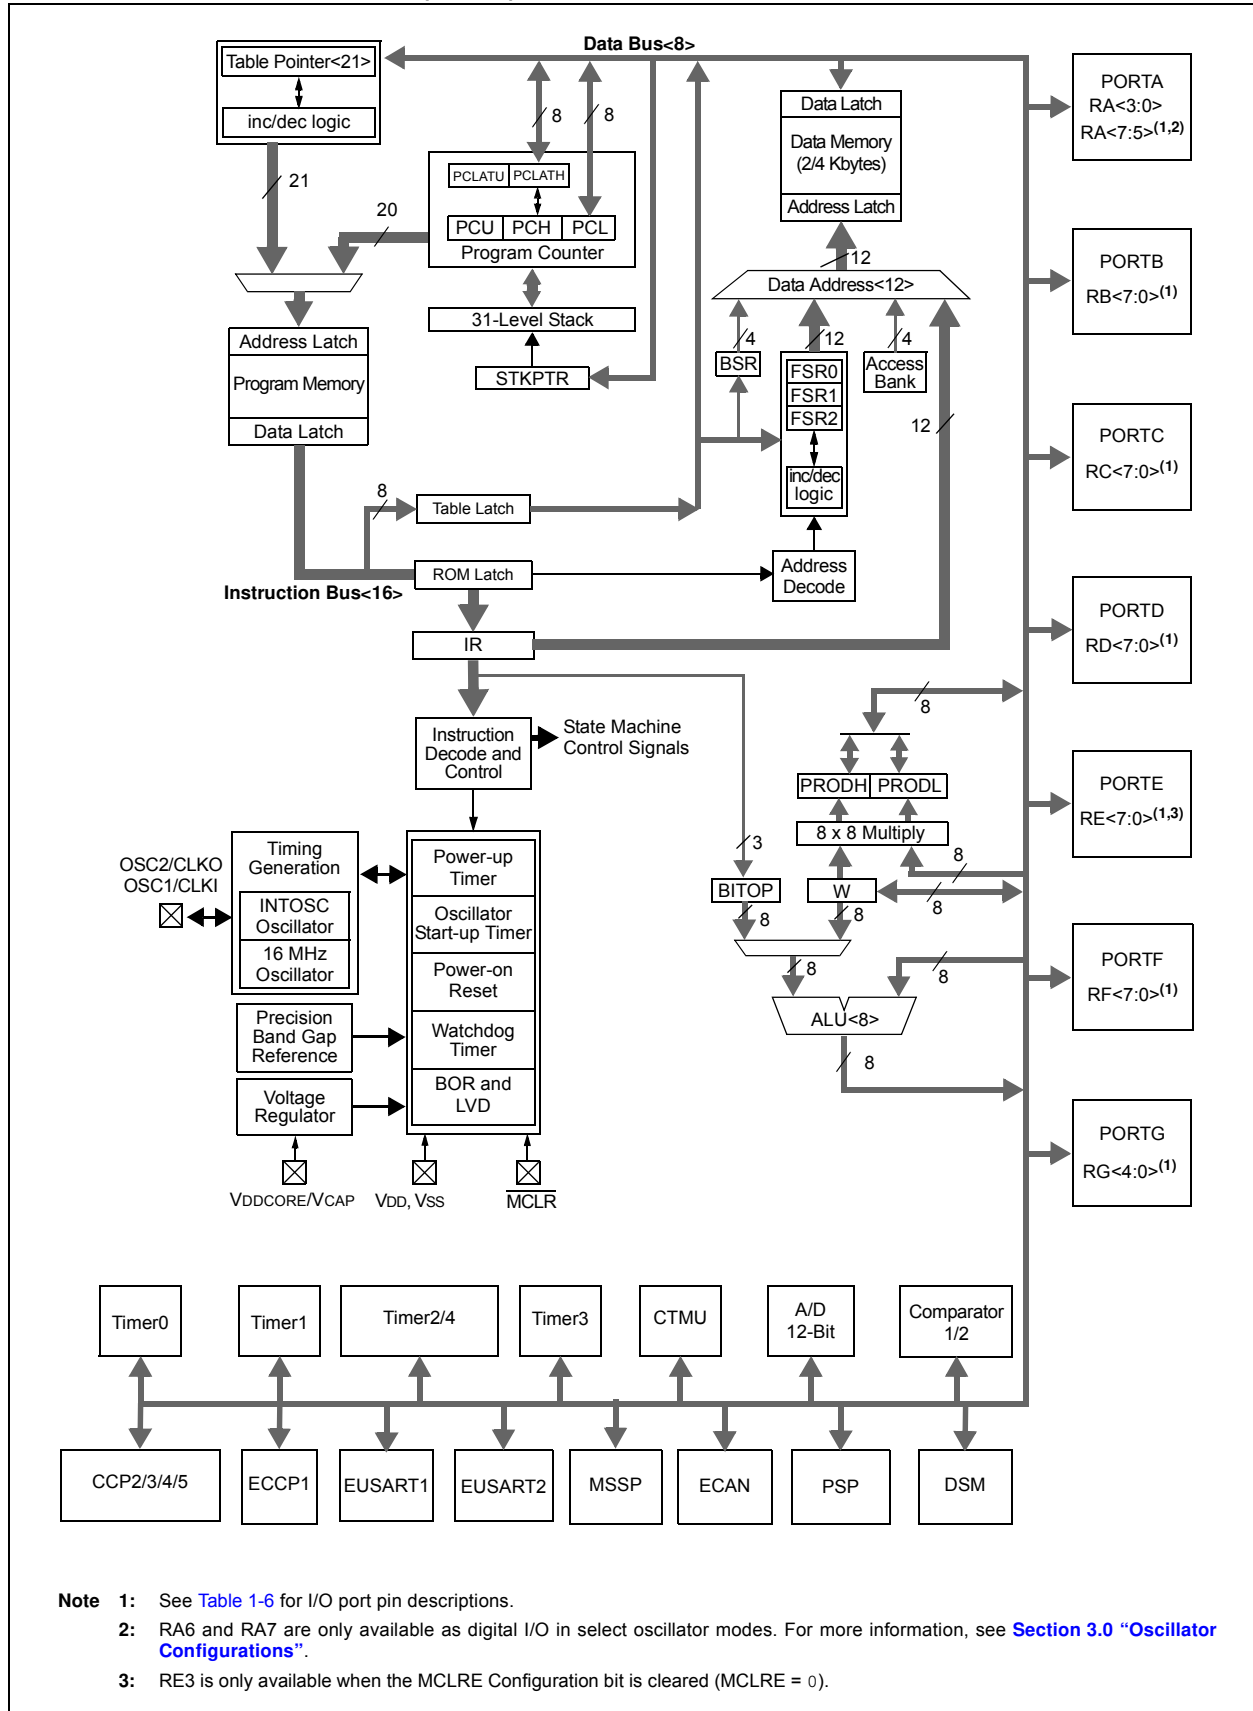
Data Bus<8>

Table Pointer<21>
inc/dec logic
21
20
8
8
PCLATU PCLATH
PCU PCH PCL
Program Counter
31-Level Stack
STKPTR

Data Latch
Data Memory (2/4 Kbytes)
Address Latch
12
Data Address<12>
4
12
4
BSR
FSR0
FSR1
FSR2
inc/dec logic
Access Bank
12

Address Latch
Program Memory
Data Latch
8
Table Latch
ROM Latch
Instruction Bus<16>
Address Decode
IR

Instruction Decode and Control
State Machine Control Signals

8
PRODH PRODL
8 x 8 Multiply
8
3
BITOP
W
8
8
8
8
8
ALU<8>
8

PORTA
RA<3:0>
RA<7:5>$^{(1,2)}$
PORTB
RB<7:0>$^{(1)}$
PORTC
RC<7:0>$^{(1)}$
PORTD
RD<7:0>$^{(1)}$
PORTE
RE<7:0>$^{(1,3)}$
PORTF
RF<7:0>$^{(1)}$
PORTG
RG<4:0>$^{(1)}$

OSC2/CLKO
OSC1/CLKI
Timing Generation
INTOSC Oscillator
16 MHz Oscillator
Precision Band Gap Reference
Voltage Regulator
Power-up Timer
Oscillator Start-up Timer
Power-on Reset
Watchdog Timer
BOR and LVD
VDDCORE/VCAP
VDD, VSS
MCLR

Timer0
Timer1
Timer2/4
Timer3
CTMU
A/D 12-Bit
Comparator 1/2
CCP2/3/4/5
ECCP1
EUSART1
EUSART2
MSSP
ECAN
PSP
DSM

Note 1: See Table 1-6 for I/O port pin descriptions.
2: RA6 and RA7 are only available as digital I/O in select oscillator modes. For more information, see Section 3.0 “Oscillator Configurations”.
3: RE3 is only available when the MCLRE Configuration bit is cleared (MCLRE = 0).